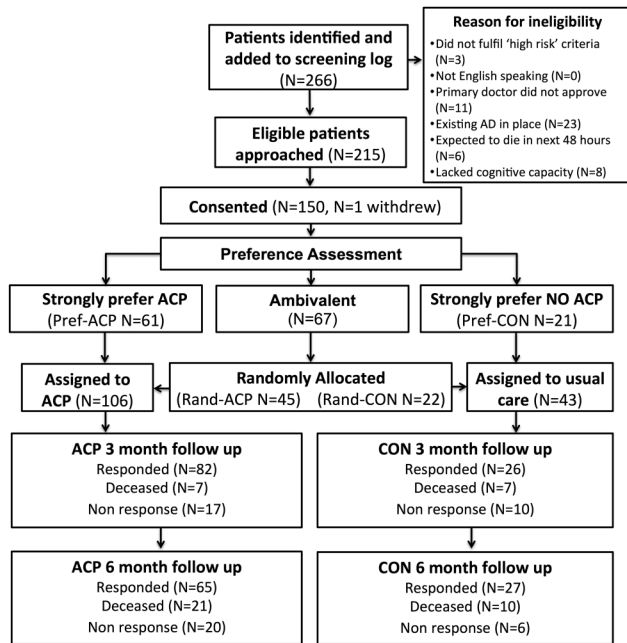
Patients identified and added to screening log (N=266)

Reason for ineligibility
•Did not fulfil 'high risk' criteria (N=3)
•Not English speaking (N=0)
•Primary doctor did not approve (N=11)
•Existing AD in place (N=23)
•Expected to die in next 48 hours (N=6)
•Lacked cognitive capacity (N=8)

Eligible patients approached (N=215)

Consented (N=150, N=1 withdrew)

Preference Assessment

Strongly prefer ACP (Pref-ACP N=61)

Ambivalent (N=67)

Strongly prefer NO ACP (Pref-CON N=21)

Assigned to ACP (N=106)

Randomly Allocated (Rand-ACP N=45) (Rand-CON N=22)

Assigned to usual care (N=43)

ACP 3 month follow up
Responded (N=82)
Deceased (N=7)
Non response (N=17)

CON 3 month follow up
Responded (N=26)
Deceased (N=7)
Non response (N=10)

ACP 6 month follow up
Responded (N=65)
Deceased (N=21)
Non response (N=20)

CON 6 month follow up
Responded (N=27)
Deceased (N=10)
Non response (N=6)